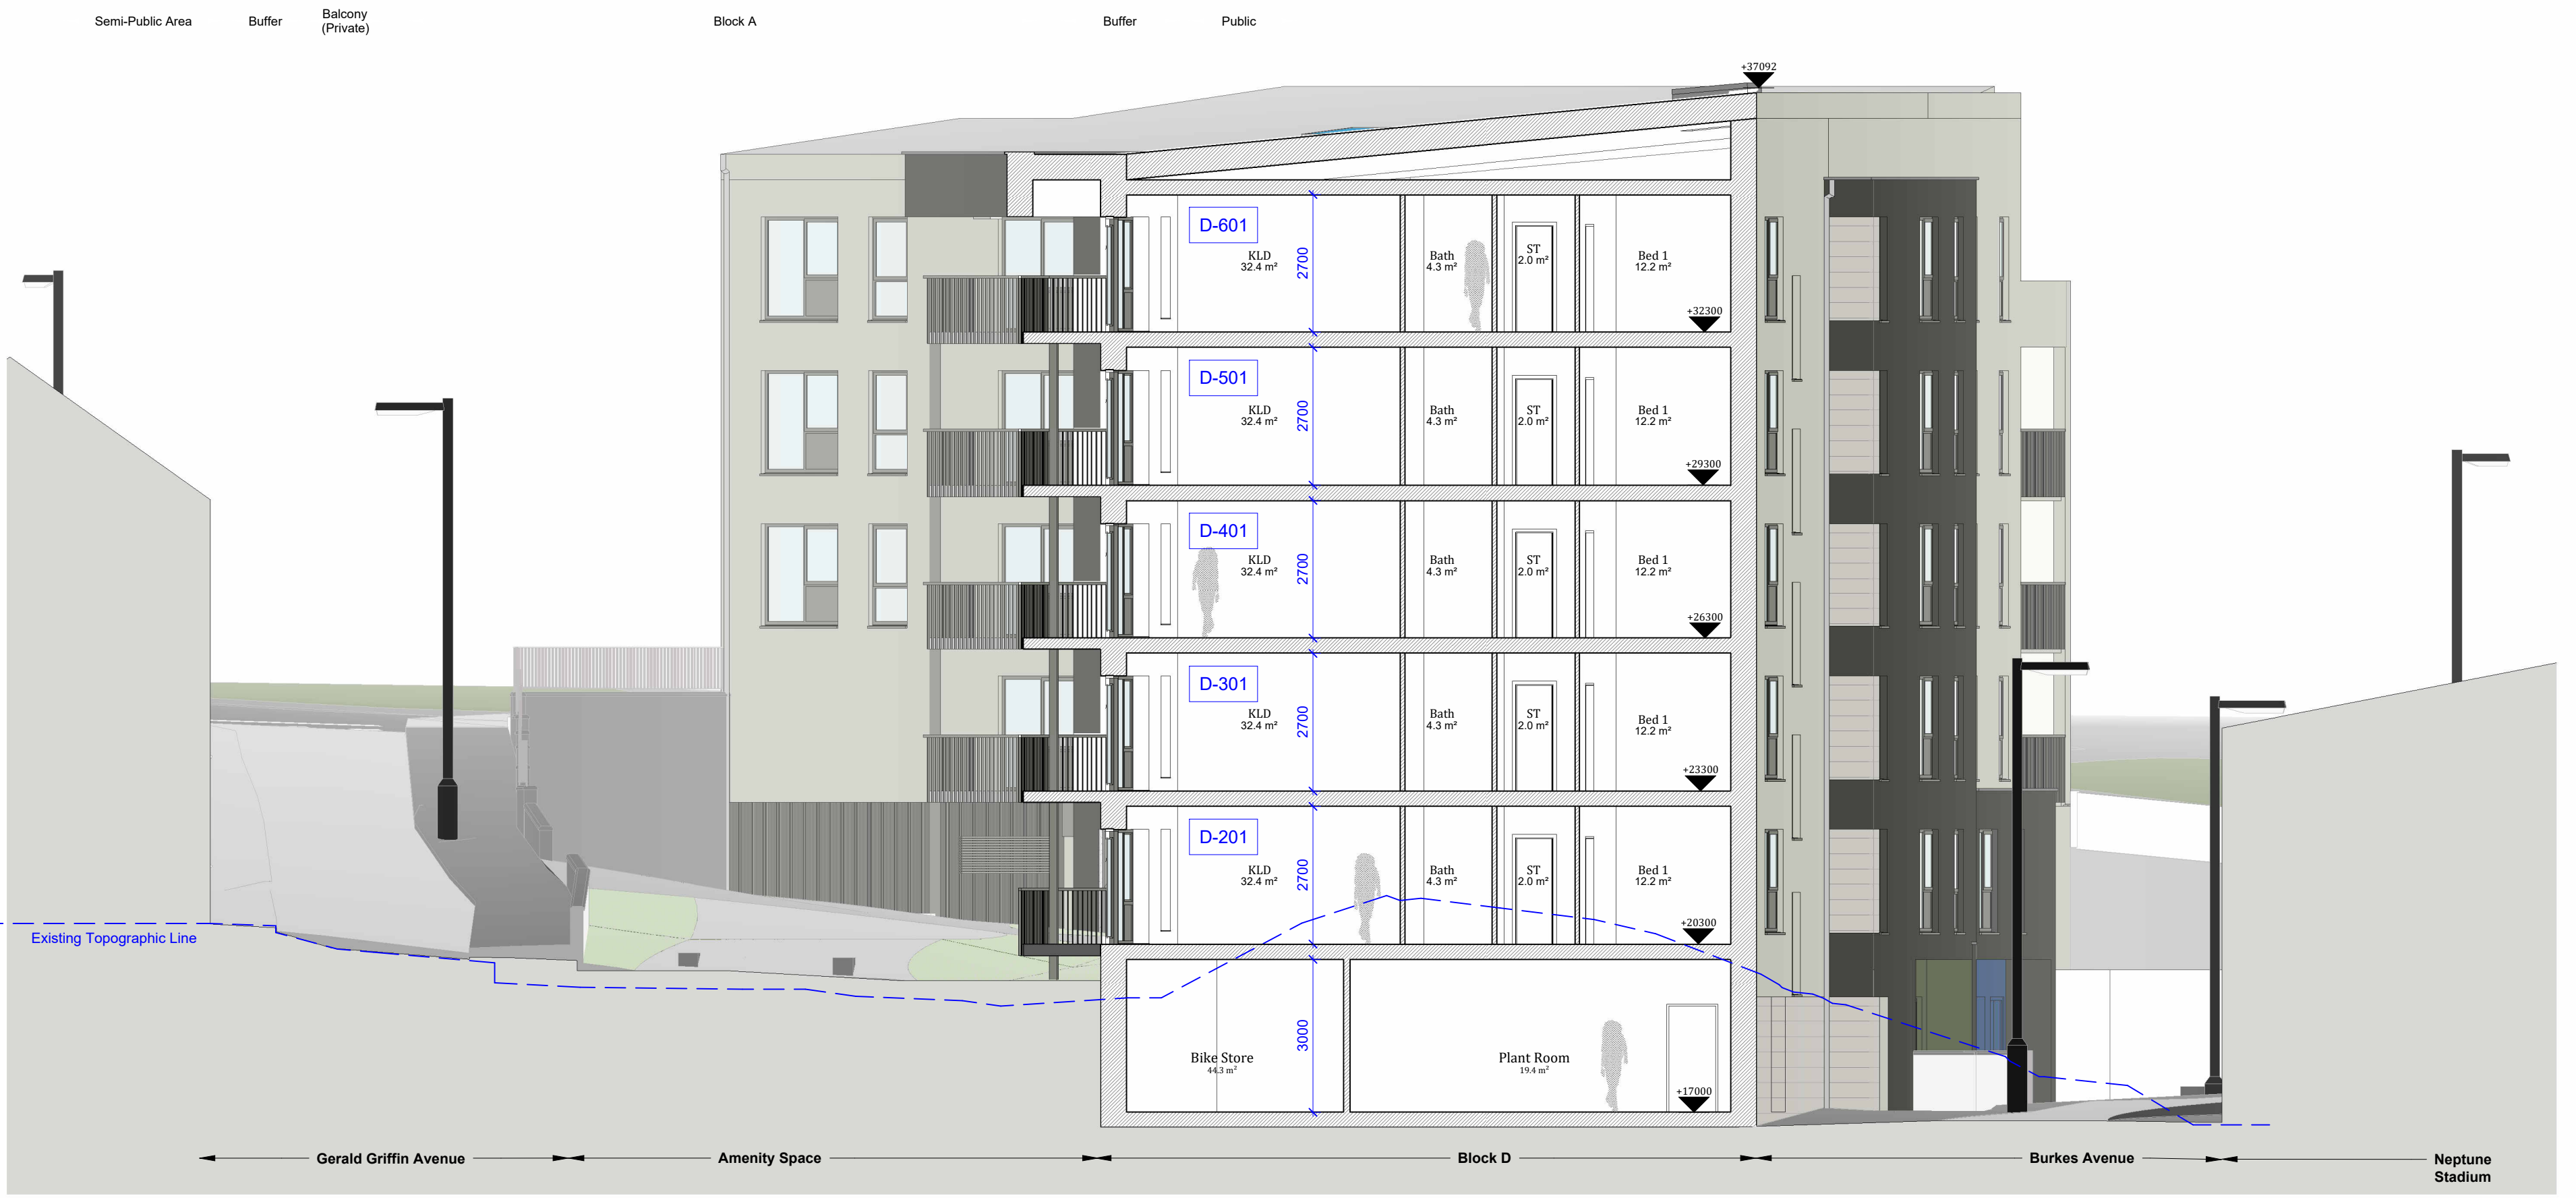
Semi-Public Area Buffer Balcony (Private) Block A Buffer Public

+37092

D-601
KLD 32.4 m²
2700
Bath 4.3 m²
ST 2.0 m²
Bed 1 12.2 m²
+32300

D-501
KLD 32.4 m²
2700
Bath 4.3 m²
ST 2.0 m²
Bed 1 12.2 m²
+29300

D-401
KLD 32.4 m²
2700
Bath 4.3 m²
ST 2.0 m²
Bed 1 12.2 m²
+26300

D-301
KLD 32.4 m²
2700
Bath 4.3 m²
ST 2.0 m²
Bed 1 12.2 m²
+23300

D-201
KLD 32.4 m²
2700
Bath 4.3 m²
ST 2.0 m²
Bed 1 12.2 m²
+20300

Existing Topographic Line

Bike Store 44.3 m²
3000
Plant Room 19.4 m²
+17000

Gerald Griffin Avenue Amenity Space Block D Burkes Avenue Neptune Stadium